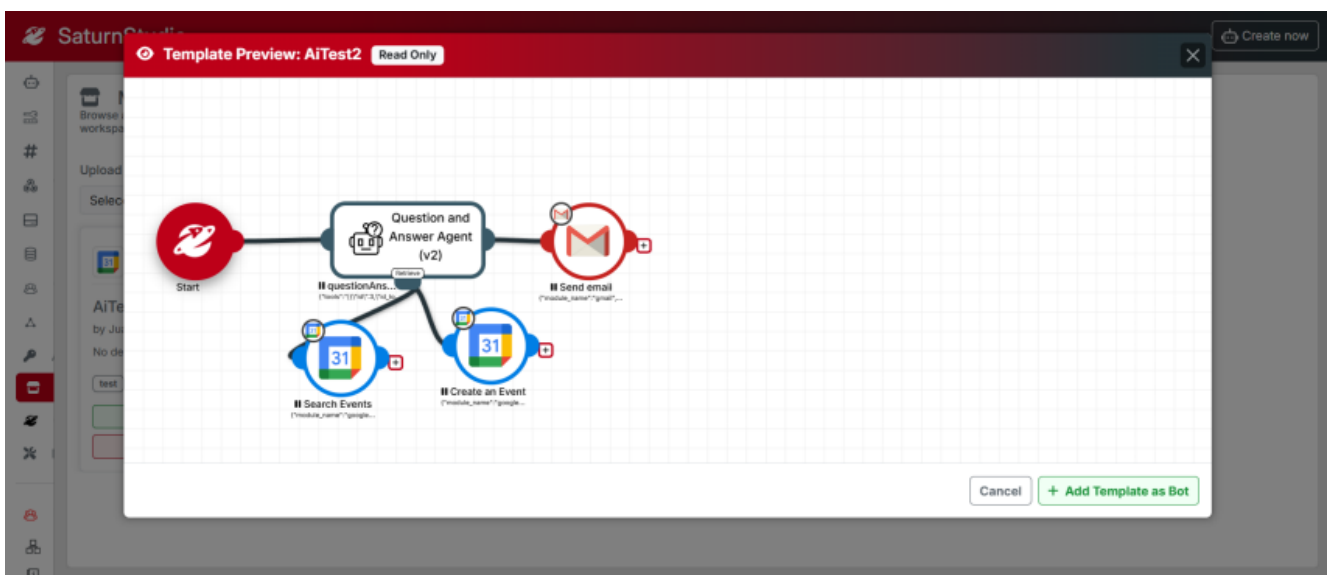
SaturnStudio

Create now

Template Preview: AiTest2 Read Only

Browse
workspa

Upload

Select

AiTe
by Ju
No de
test

Start

Question and Answer Agent (v2)

Retrieve

questionAns...
{"tools":"[]","id":3,[[id_to...

Send email
{"module_name":"gmail",...

Search Events
{"module_name":"google...

Create an Event
{"module_name":"google...

31

31

Cancel

+ Add Template as Bot